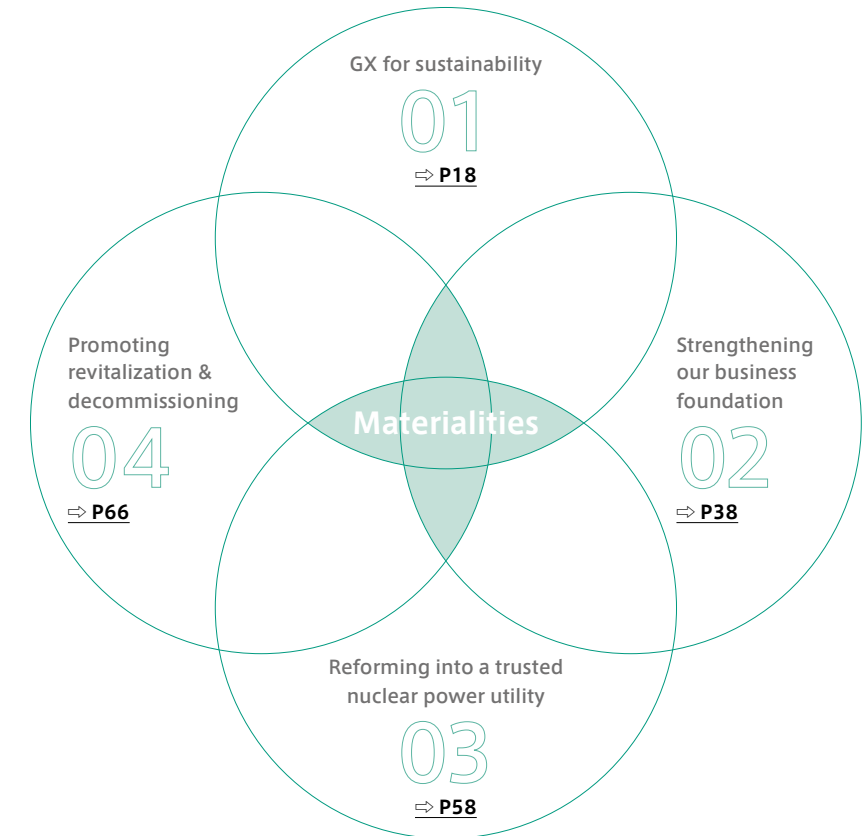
GX for sustainability
01
⇨ P18

Promoting revitalization & decommissioning
04
⇨ P66

Materialities

Strengthening our business foundation
02
⇨ P38

Reforming into a trusted nuclear power utility
03
⇨ P58